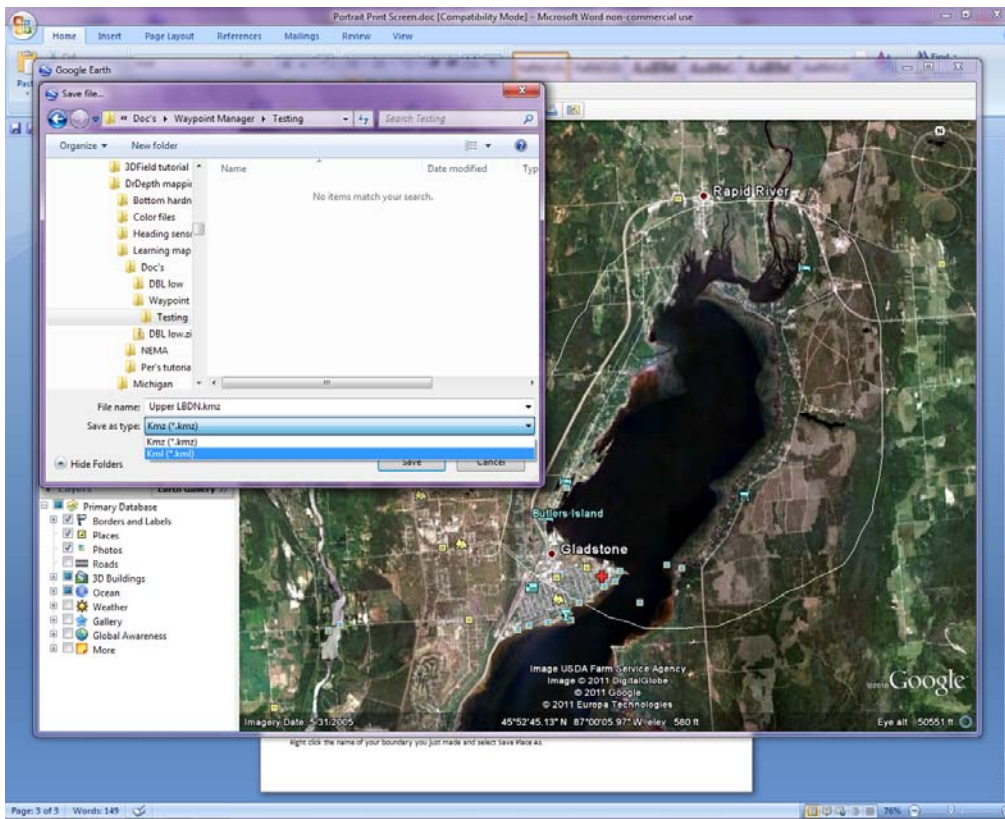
Portrait Print Screen.doc [Compatibility Mode] - Microsoft Word non-commercial use

Home Insert Page Layout References Mailings Review View

Google Earth

Save file...

« Doc's ▸ Waypoint Manager ▸ Testing

Search Testing

Organize ▾ New folder

3DField tutorial
DrDepth mappi
Bottom hardn
Color files
Heading sens
Learning map
Doc's
DBL low
Waypoint
Testing
DBL low.zi
NEMA
Per's tutoria
Michigan

Name Date modified Typ

No items match your search.

File name: Upper LBDN.kmz

Save as type: Kmz (*.kmz)

Kmz (*.kmz)
Kml (*.kml)

Hide Folders

Save Cancel

Primary Database
Borders and Labels
Places
Photos
Roads
3D Buildings
Ocean
Weather
Gallery
Global Awareness
More

Rapid River

Butlers Island

Gladstone

Image USDA Farm Service Agency
Image © 2011 DigitalGlobe
© 2011 Google
© 2011 Europa Technologies

©2011 Google

Imagery Date: 5/31/2005 45°52'45.13" N 87°00'05.97" W elev 580 ft Eye alt 50551 ft

Right click the name of your boundary you just made and select Save Place As.

Page: 3 of 3 Words: 149

76%